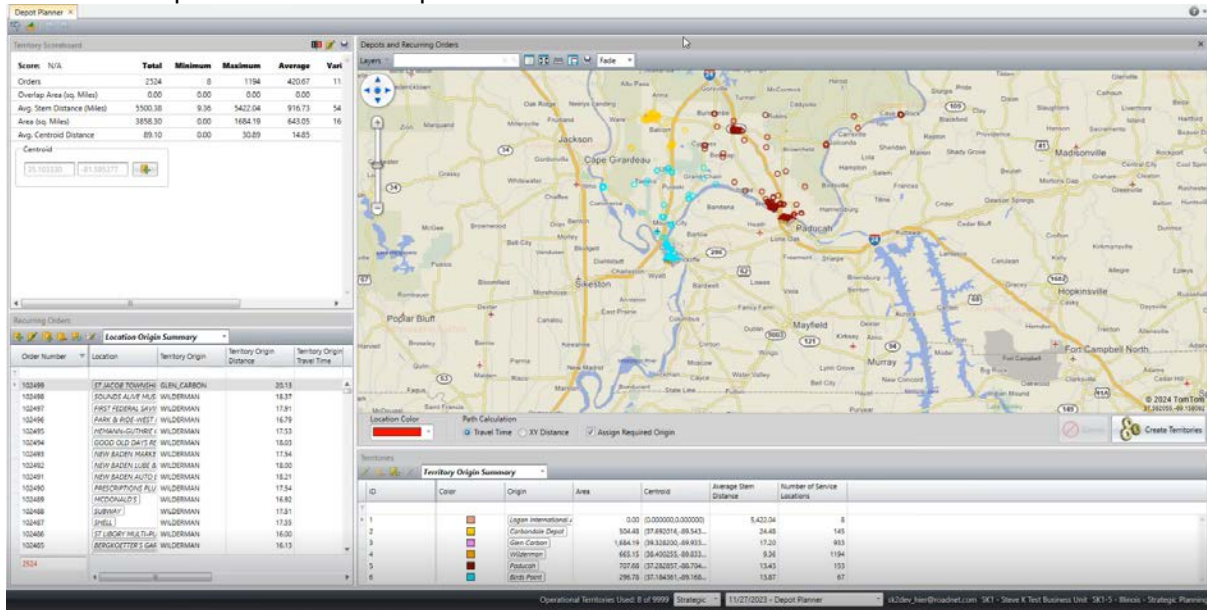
Depot Planner ×

Territory Scoreboard

| Score: N/A | Total | Minimum | Maximum | Average | Vari |
|---|---|---|---|---|---|
| Orders | 2524 | 8 | 1194 | 420.67 | 11 |
| Overlap Area (sq. Miles) | 0.00 | 0.00 | 0.00 | 0.00 | |
| Avg. Stem Distance (Miles) | 5500.38 | 9.36 | 5422.04 | 916.73 | 54 |
| Area (sq. Miles) | 3858.30 | 0.00 | 1684.19 | 643.05 | 16 |
| Avg. Centroid Distance | 89.10 | 0.00 | 30.89 | 14.85 | |

Centroid

Recurring Orders

Location Origin Summary

| Order Number | Location | Territory Origin | Territory Origin Distance | Territory Origin Travel Time |
|---|---|---|---|---|
| 102499 | ST JACOB TOWNSHI | GLEN_CARBON | 20.13 | |
| 102498 | SOUNDS ALIVE MUS | WILDERMAN | 18.37 | |
| 102497 | FIRST FEDERAL SAV | WILDERMAN | 17.91 | |
| 102496 | PARK & RIDE-WEST | WILDERMAN | 16.79 | |
| 102495 | HEMANN-GUTHRIE | WILDERMAN | 17.53 | |
| 102494 | GOOD OLD DAYS RE | WILDERMAN | 18.03 | |
| 102493 | NEW BADEN MARKE | WILDERMAN | 17.54 | |
| 102492 | NEW BADEN LUBE & | WILDERMAN | 18.00 | |
| 102491 | NEW BADEN AUTO | WILDERMAN | 18.21 | |
| 102490 | PRESCRIPTIONS PLU | WILDERMAN | 17.54 | |
| 102489 | MCDONALD'S | WILDERMAN | 16.82 | |
| 102488 | SUBWAY | WILDERMAN | 17.51 | |
| 102487 | SHELL | WILDERMAN | 17.33 | |
| 102486 | ST LIBORY MULTI-PL | WILDERMAN | 16.00 | |
| 102485 | BERGKOETTER'S GAR | WILDERMAN | 16.13 | |

2524

Depots and Recurring Orders

Layers Fade

Jackson Cape Girardeau Sikeston Poplar Bluff Paducah Mayfield Murray Hopkinsville Madisonville Fort Campbell North Charleston Dexter Metropolis

© 2024 TomTom

Location Color

Path Calculation
Travel Time XY Distance Assign Required Origin

Create Territories

Territories

Territory Origin Summary

| ID | Color | Origin | Area | Centroid | Average Stem Distance | Number of Service Locations |
|---|---|---|---|---|---|---|
| 1 | | Logan International | 0.00 | (0.000000,0.000000) | 5,422.04 | 8 |
| 2 | | Carbondale Depot | 504.48 | (37.692016,-89.543... | 24.48 | 145 |
| 3 | | Glen Carbon | 1,684.19 | (39.328200,-89.933... | 17.20 | 933 |
| 4 | | Wilderman | 665.15 | (38.400255,-89.833... | 9.36 | 1194 |
| 5 | | Paducah | 707.68 | (37.282857,-88.704... | 13.43 | 153 |
| 6 | | Birds Point | 296.78 | (37.184361,-89.168... | 13.87 | 67 |

Operational Territories Used: 8 of 9999 Strategic 11/27/2023 - Depot Planner sk2dev_hier@roadnet.com SK1 - Steve K Test Business Unit SK1-5 - Illinois - Strategic Planning